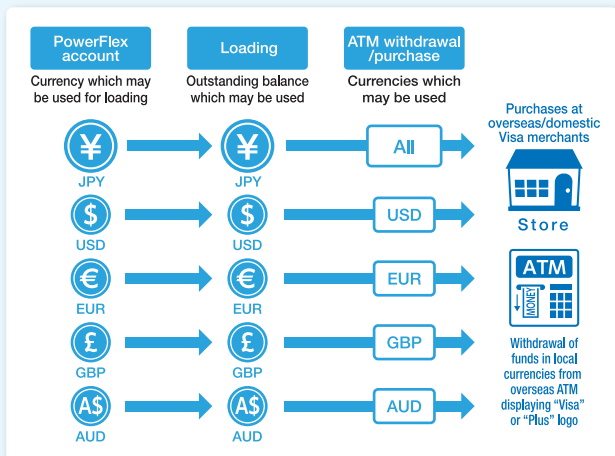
PowerFlex account
Currency which may be used for loading

Loading
Outstanding balance which may be used

ATM withdrawal /purchase
Currencies which may be used

¥
JPY

¥
JPY

All

$
USD

$
USD

USD

€
EUR

€
EUR

EUR

£
GBP

£
GBP

GBP

A$
AUD

A$
AUD

AUD

Purchases at overseas/domestic Visa merchants

Store

ATM

MONEY

Withdrawal of funds in local currencies from overseas ATM displaying "Visa" or "Plus" logo